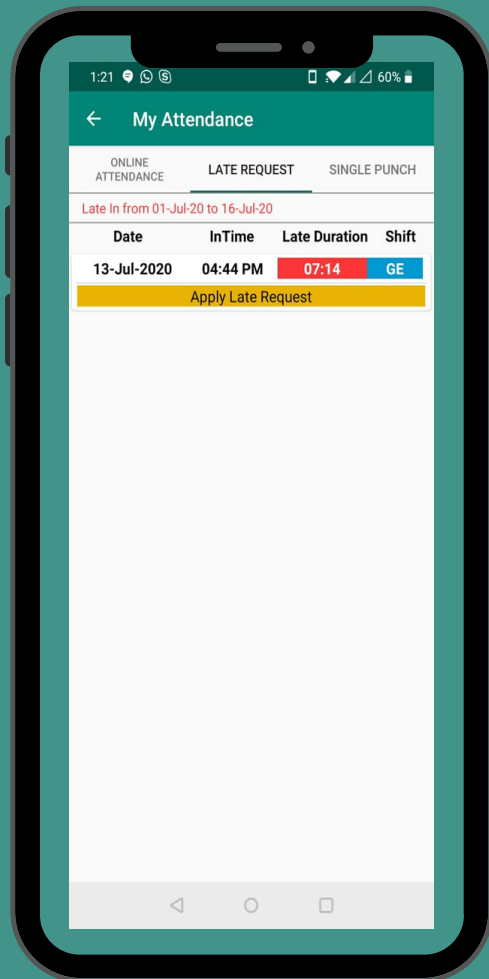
1:21 60%

My Attendance

ONLINE ATTENDANCE | LATE REQUEST | SINGLE PUNCH

Late In from 01-Jul-20 to 16-Jul-20

| Date | InTime | Late Duration | Shift |
|---|---|---|---|
| 13-Jul-2020 | 04:44 PM | 07:14 | GE |

Apply Late Request